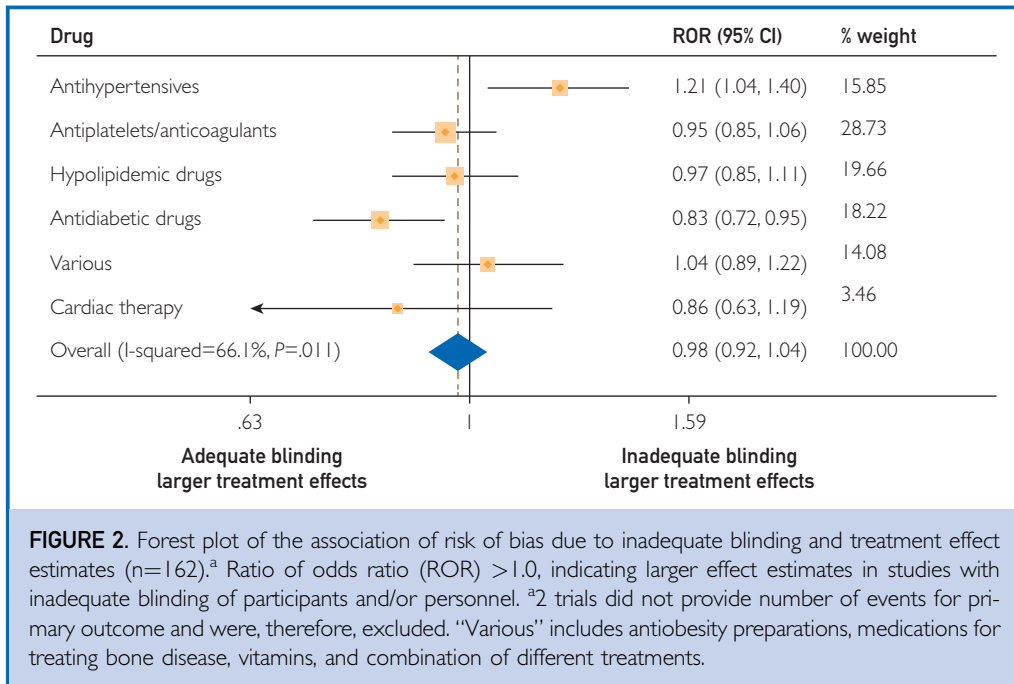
| Drug | ROR (95% CI) | % weight |
|---|---|---|
| Antihypertensives | 1.21 (1.04, 1.40) | 15.85 |
| Antiplatelets/anticoagulants | 0.95 (0.85, 1.06) | 28.73 |
| Hypolipidemic drugs | 0.97 (0.85, 1.11) | 19.66 |
| Antidiabetic drugs | 0.83 (0.72, 0.95) | 18.22 |
| Various | 1.04 (0.89, 1.22) | 14.08 |
| Cardiac therapy | 0.86 (0.63, 1.19) | 3.46 |
| Overall (I-squared=66.1%, *P*=.011) | 0.98 (0.92, 1.04) | 100.00 |

.63 1 1.59

Adequate blinding larger treatment effects

Inadequate blinding larger treatment effects

**FIGURE 2.** Forest plot of the association of risk of bias due to inadequate blinding and treatment effect estimates (n=162).$^a$ Ratio of odds ratio (ROR) >1.0, indicating larger effect estimates in studies with inadequate blinding of participants and/or personnel. $^a$2 trials did not provide number of events for primary outcome and were, therefore, excluded. "Various" includes antiobesity preparations, medications for treating bone disease, vitamins, and combination of different treatments.